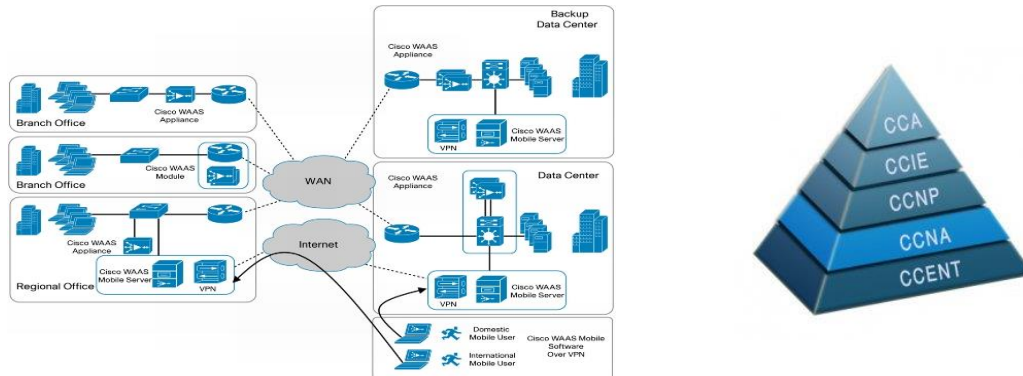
Cisco WAAS Appliance

Branch Office

Cisco WAAS Module

Branch Office

Cisco WAAS Appliance

Cisco WAAS Mobile Server

VPN

Regional Office

WAN

Internet

Backup Data Center

Cisco WAAS Appliance

VPN

Cisco WAAS Mobile Server

Data Center

Cisco WAAS Appliance

VPN

Cisco WAAS Mobile Server

Domestic Mobile User

International Mobile User

Cisco WAAS Mobile Software Over VPN

CCA

CCIE

CCNP

CCNA

CCENT